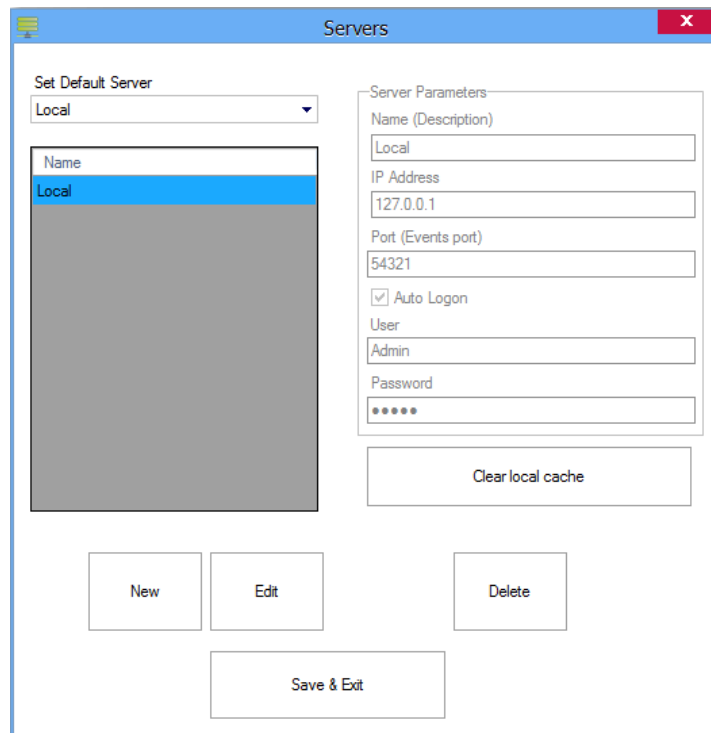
Servers

Set Default Server
Local

Name
Local

Server Parameters
Name (Description)
Local
IP Address
127.0.0.1
Port (Events port)
54321
Auto Logon
User
Admin
Password
•••••

Clear local cache

New
Edit
Delete
Save & Exit